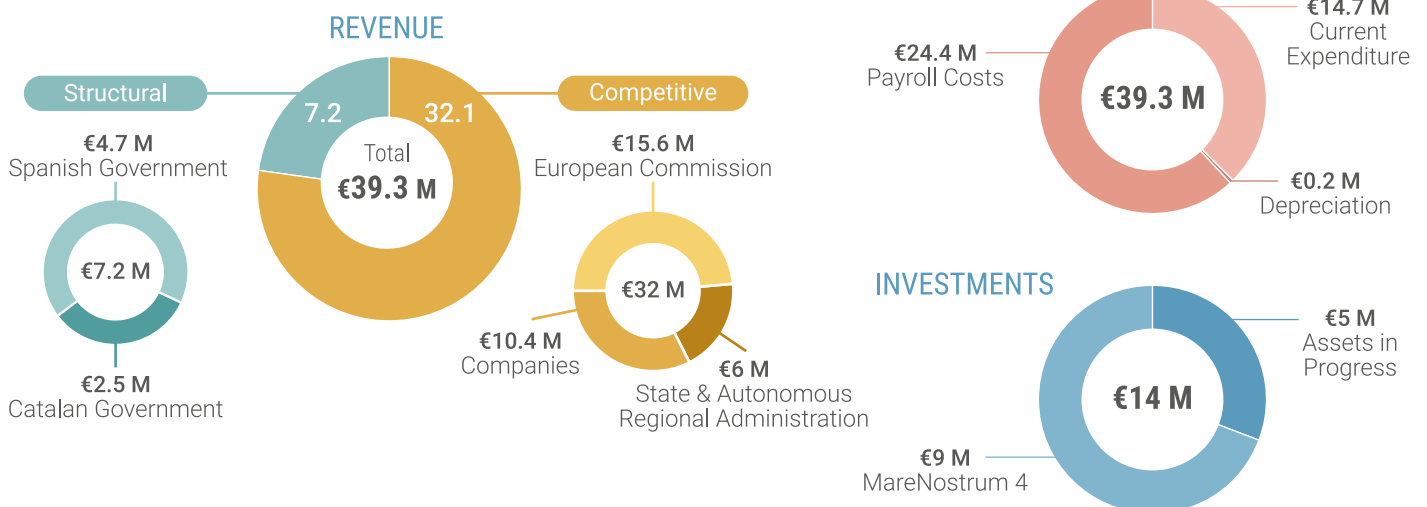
REVENUE

Structural

Competitive

7.2

32.1

Total
€39.3 M

€4.7 M
Spanish Government

€7.2 M

€2.5 M
Catalan Government

€15.6 M
European Commission

€32 M

€10.4 M
Companies

€6 M
State & Autonomous Regional Administration

€14.7 M
Current Expenditure

€24.4 M
Payroll Costs

€39.3 M

€0.2 M
Depreciation

INVESTMENTS

€14 M

€5 M
Assets in Progress

€9 M
MareNostrum 4